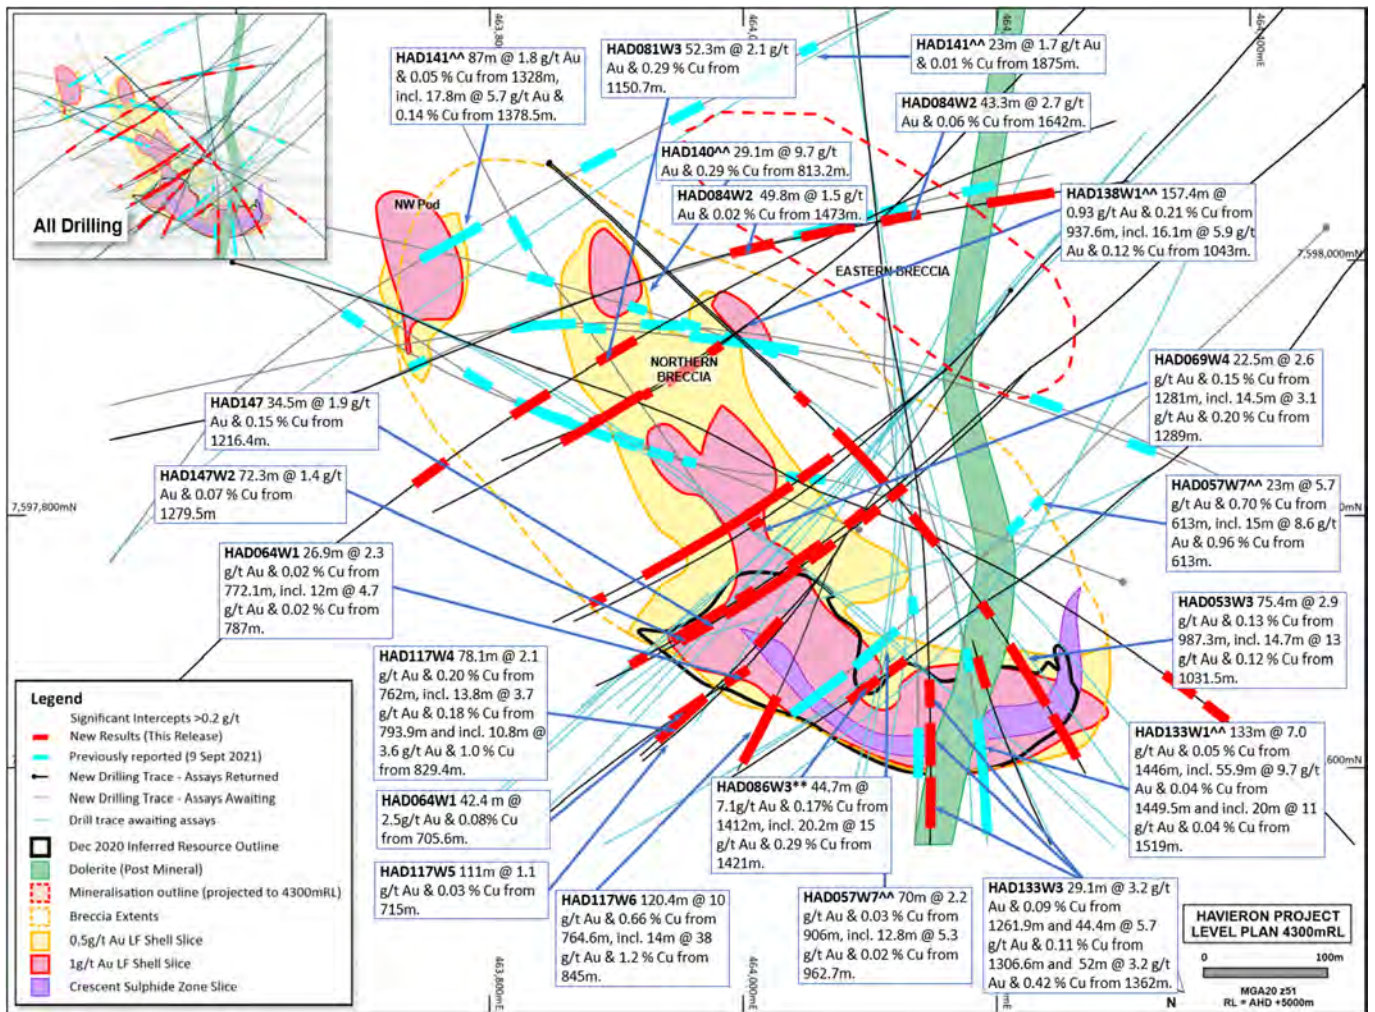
All Drilling

HAD141^^ 87m @ 1.8 g/t Au & 0.05 % Cu from 1328m, incl. 17.8m @ 5.7 g/t Au & 0.14 % Cu from 1378.5m.

HAD081W3 52.3m @ 2.1 g/t Au & 0.29 % Cu from 1150.7m.

HAD141^^ 23m @ 1.7 g/t Au & 0.01 % Cu from 1875m.

HAD084W2 43.3m @ 2.7 g/t Au & 0.06 % Cu from 1642m.

HAD140^^ 29.1m @ 9.7 g/t Au & 0.29 % Cu from 813.2m.

HAD084W2 49.8m @ 1.5 g/t Au & 0.02 % Cu from 1473m.

HAD138W1^^ 157.4m @ 0.93 g/t Au & 0.21 % Cu from 937.6m, incl. 16.1m @ 5.9 g/t Au & 0.12 % Cu from 1043m.

NW Pod

EASTERN BRECCIA

NORTHERN BRECCIA

7,598,000mN

7,597,800mN

463,800

464,000

464,200mE

HAD069W4 22.5m @ 2.6 g/t Au & 0.15 % Cu from 1281m, incl. 14.5m @ 3.1 g/t Au & 0.20 % Cu from 1289m.

HAD147 34.5m @ 1.9 g/t Au & 0.15 % Cu from 1216.4m.

HAD147W2 72.3m @ 1.4 g/t Au & 0.07 % Cu from 1279.5m

HAD057W7^^ 23m @ 5.7 g/t Au & 0.70 % Cu from 613m, incl. 15m @ 8.6 g/t Au & 0.96 % Cu from 613m.

HAD064W1 26.9m @ 2.3 g/t Au & 0.02 % Cu from 772.1m, incl. 12m @ 4.7 g/t Au & 0.02 % Cu from 787m.

HAD053W3 75.4m @ 2.9 g/t Au & 0.13 % Cu from 987.3m, incl. 14.7m @ 13 g/t Au & 0.12 % Cu from 1031.5m.

HAD117W4 78.1m @ 2.1 g/t Au & 0.20 % Cu from 762m, incl. 13.8m @ 3.7 g/t Au & 0.18 % Cu from 793.9m and incl. 10.8m @ 3.6 g/t Au & 1.0 % Cu from 829.4m.

HAD133W1^^ 133m @ 7.0 g/t Au & 0.05 % Cu from 1446m, incl. 55.9m @ 9.7 g/t Au & 0.04 % Cu from 1449.5m and incl. 20m @ 11 g/t Au & 0.04 % Cu from 1519m.

600mN

Legend
Significant Intercepts >0.2 g/t
New Results (This Release)
Previously reported (9 Sept 2021)
New Drilling Trace - Assays Returned
New Drilling Trace - Assays Awaiting
Drill trace awaiting assays
Dec 2020 Inferred Resource Outline
Dolerite (Post Mineral)
Mineralisation outline (projected to 4300mRL)
Breccia Extents
0.5g/t Au LF Shell Slice
1g/t Au LF Shell Slice
Crescent Sulphide Zone Slice

HAD064W1 42.4 m @ 2.5g/t Au & 0.08% Cu from 705.6m.

HAD086W3** 44.7m @ 7.1g/t Au & 0.17% Cu from 1412m, incl. 20.2m @ 15 g/t Au & 0.29 % Cu from 1421m.

HAD117W5 111m @ 1.1 g/t Au & 0.03 % Cu from 715m.

HAD117W6 120.4m @ 10 g/t Au & 0.66 % Cu from 764.6m, incl. 14m @ 38 g/t Au & 1.2 % Cu from 845m.

HAD057W7^^ 70m @ 2.2 g/t Au & 0.03 % Cu from 906m, incl. 12.8m @ 5.3 g/t Au & 0.02 % Cu from 962.7m.

HAD133W3 29.1m @ 3.2 g/t Au & 0.09 % Cu from 1261.9m and 44.4m @ 5.7 g/t Au & 0.11 % Cu from 1306.6m and 52m @ 3.2 g/t Au & 0.42 % Cu from 1362m.

HAVIERON PROJECT LEVEL PLAN 4300mRL

0 100m
MGA20 z51
RL = AHD +5000m
N

463,800mE
464,000mE